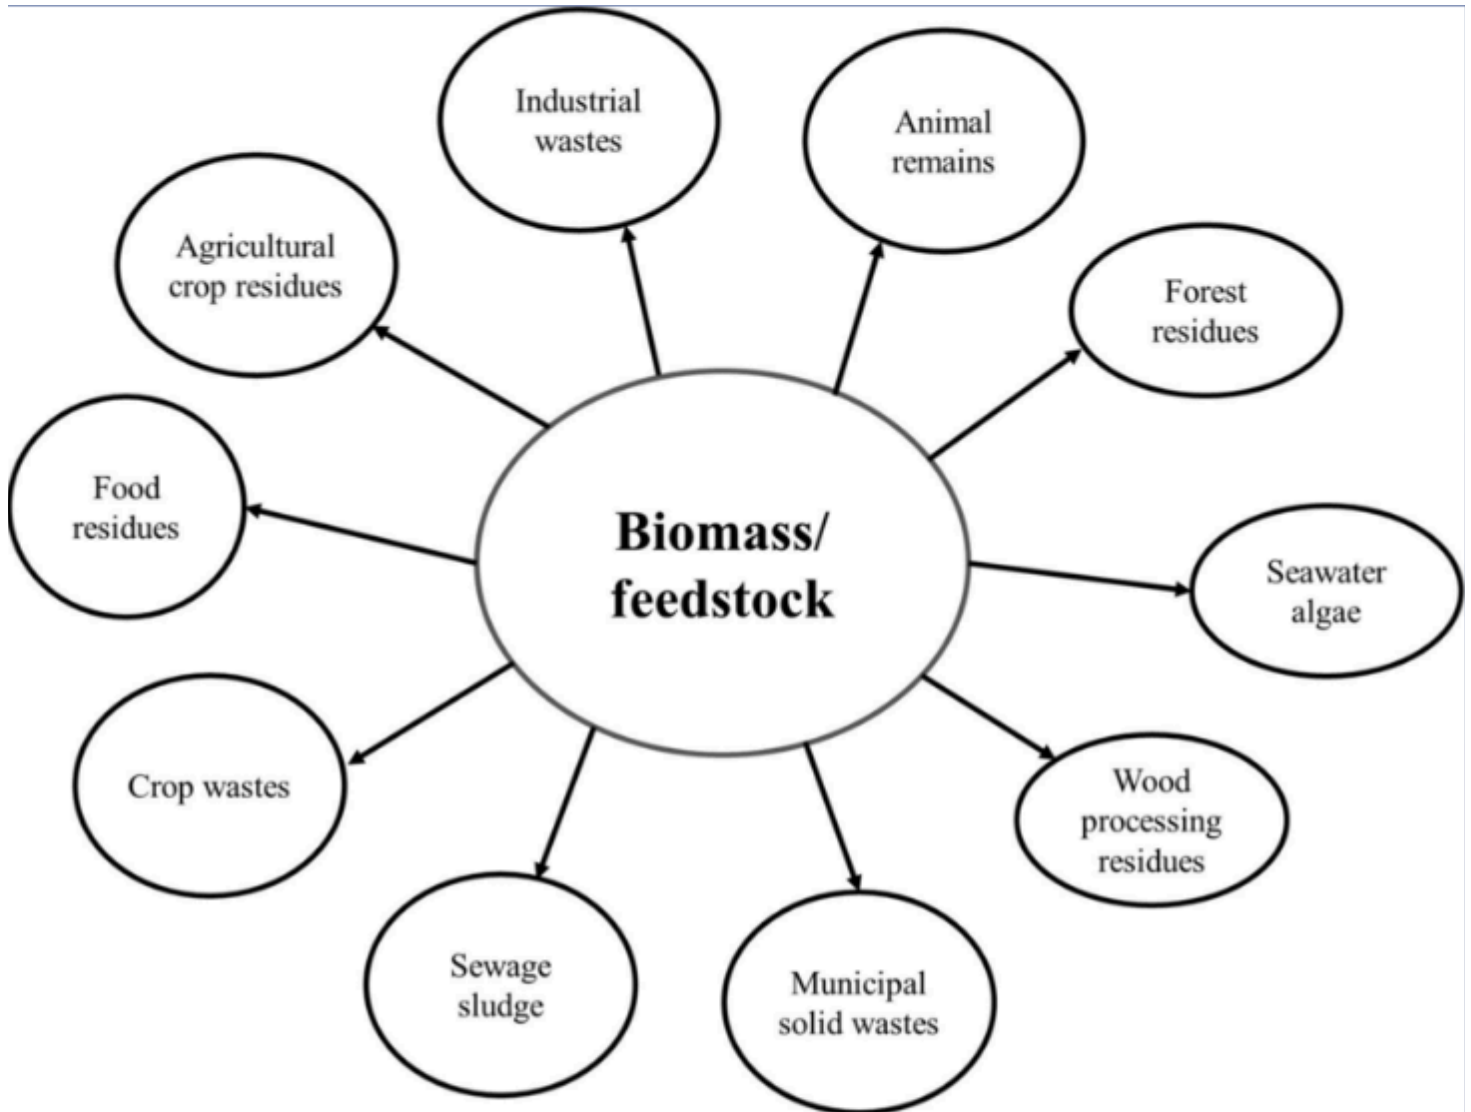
Biomass/
feedstock

Industrial wastes

Animal remains

Agricultural crop residues

Forest residues

Food residues

Seawater algae

Crop wastes

Wood processing residues

Sewage sludge

Municipal solid wastes